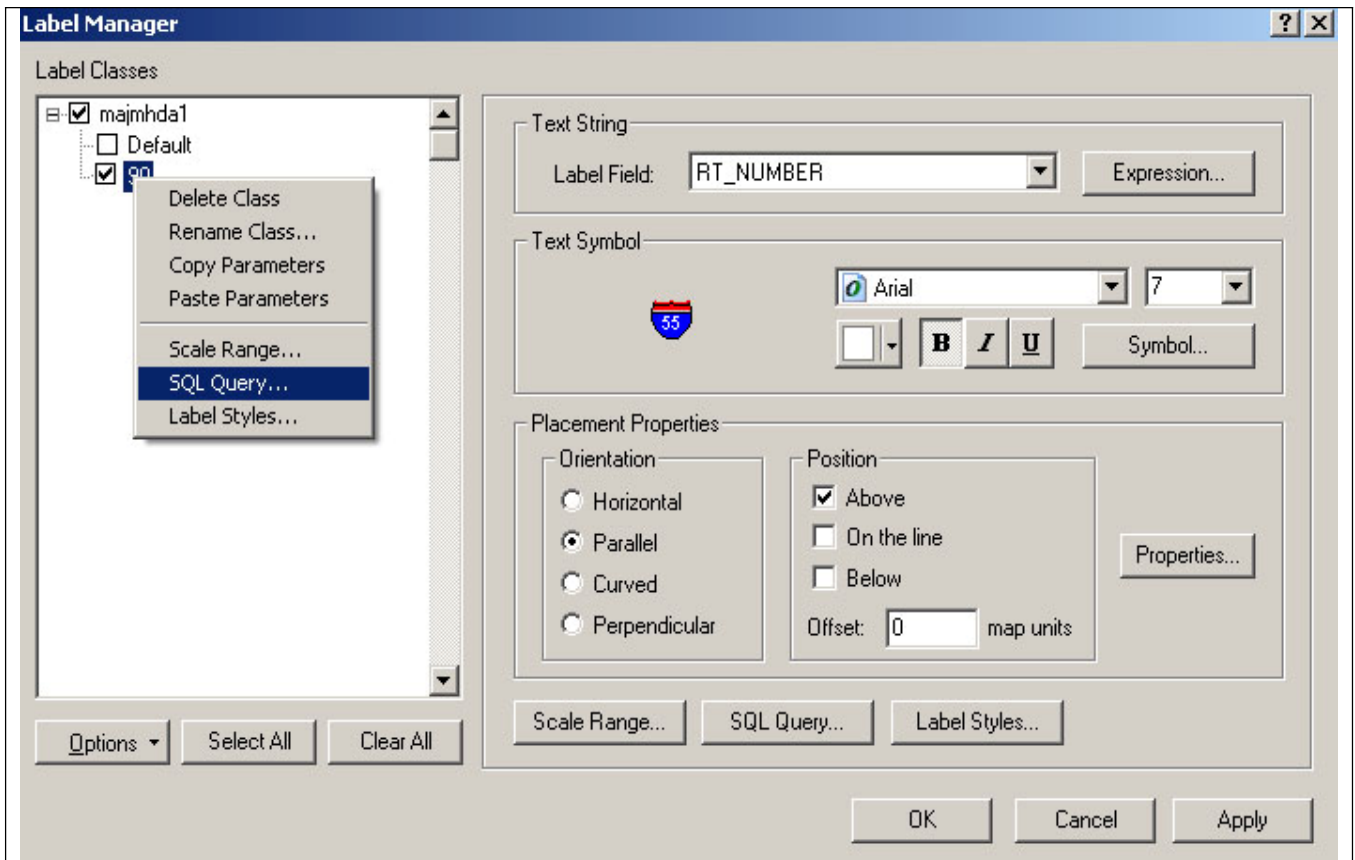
Label Manager

?

Label Classes

majmhda1

Default

90

Delete Class

Rename Class...

Copy Parameters

Paste Parameters

Scale Range...

SQL Query...

Label Styles...

Options

Select All

Clear All

Text String

Label Field: RT_NUMBER

Expression...

Text Symbol

55

Arial

7

B I U

Symbol...

Placement Properties

Orientation

Horizontal

Parallel

Curved

Perpendicular

Position

Above

On the line

Below

Offset: 0 map units

Properties...

Scale Range...

SQL Query...

Label Styles...

OK

Cancel

Apply